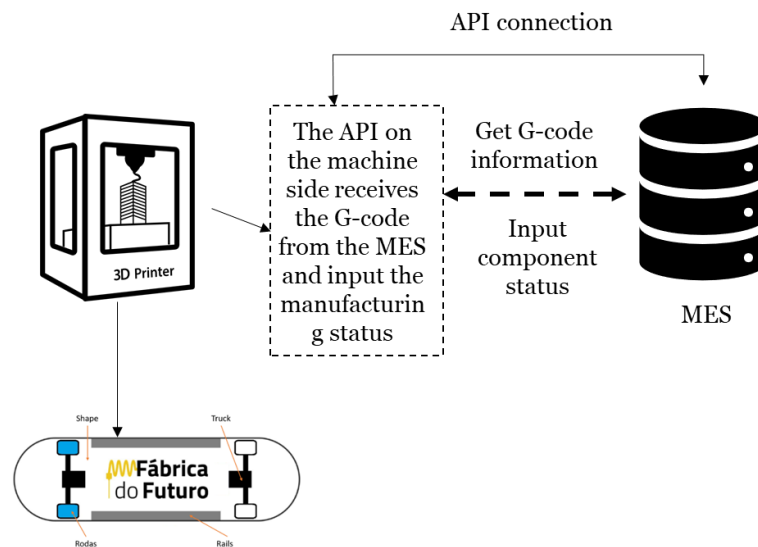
API connection

3D Printer

The API on the machine side receives the G-code from the MES and input the manufacturin g status

Get G-code information

Input component status

MES

Shape

Truck

Fábrica do Futuro

Rodas

Rails